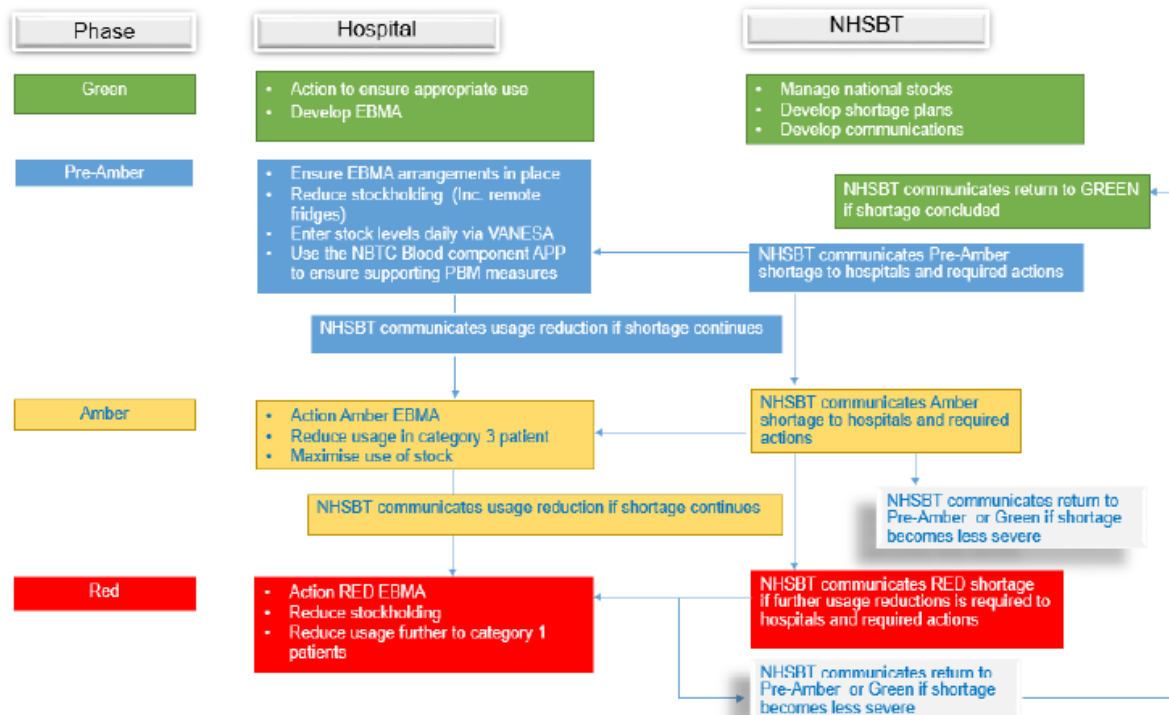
Phase

Hospital

NHSBT

Green

- Action to ensure appropriate use
- Develop EBMA

- Manage national stocks
- Develop shortage plans
- Develop communications

Pre-Amber

- Ensure EBMA arrangements in place
- Reduce stockholding (Inc. remote fridges)
- Enter stock levels daily via VANESA
- Use the NBTC Blood component APP to ensure supporting PBM measures

NHSBT communicates return to GREEN if shortage concluded

NHSBT communicates Pre-Amber shortage to hospitals and required actions

NHSBT communicates usage reduction if shortage continues

Amber

- Action Amber EBMA
- Reduce usage in category 3 patient
- Maximise use of stock

NHSBT communicates Amber shortage to hospitals and required actions

NHSBT communicates usage reduction if shortage continues

NHSBT communicates return to Pre-Amber or Green if shortage becomes less severe

Red

- Action RED EBMA
- Reduce stockholding
- Reduce usage further to category 1 patients

NHSBT communicates RED shortage if further usage reductions is required to hospitals and required actions

NHSBT communicates return to Pre-Amber or Green if shortage becomes less severe